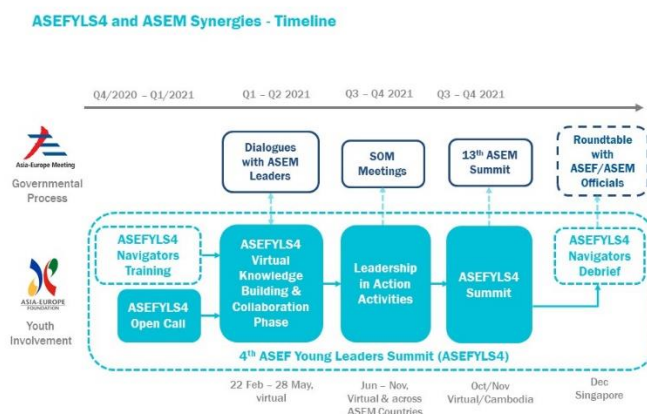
ASEFYLS4 and ASEM Synergies - Timeline

Q4/2020 – Q1/2021

Q1 – Q2 2021

Q3 – Q4 2021

Q3 – Q4 2021

Asia-Europe Meeting

Governmental Process

Dialogues with ASEM Leaders

SOM Meetings

$13^{th}$ ASEM Summit

Roundtable with ASEF/ASEM Officials

ASIA-EUROPE FOUNDATION

Youth Involvement

ASEFYLS4 Navigators Training

ASEFYLS4 Open Call

ASEFYLS4 Virtual Knowledge Building & Collaboration Phase

Leadership in Action Activities

ASEFYLS4 Summit

ASEFYLS4 Navigators Debrief

$4^{th}$ ASEF Young Leaders Summit (ASEFYLS4)

22 Feb – 28 May, virtual

Jun – Nov, Virtual & across ASEM Countries

Oct/Nov Virtual/Cambodia

Dec Singapore